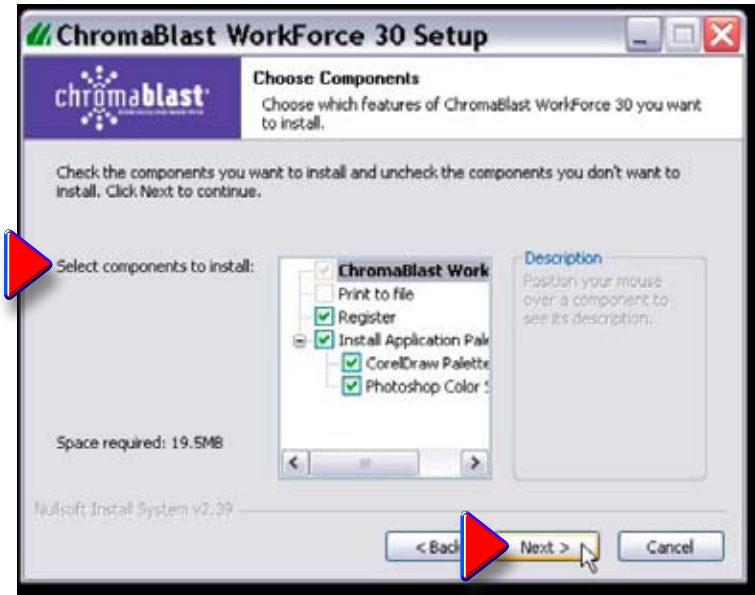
ChromaBlast WorkForce 30 Setup

chromablast

Choose Components

Choose which features of ChromaBlast WorkForce 30 you want to install.

Check the components you want to install and uncheck the components you don't want to install. Click Next to continue.

Select components to install:

ChromaBlast Work
Print to file
Register
Install Application Pal
CorelDraw Palette
Photoshop Color S

Description

Position your mouse over a component to see its description.

Space required: 19.5MB

Nullsoft Install System v2.39

< Back

Next >

Cancel